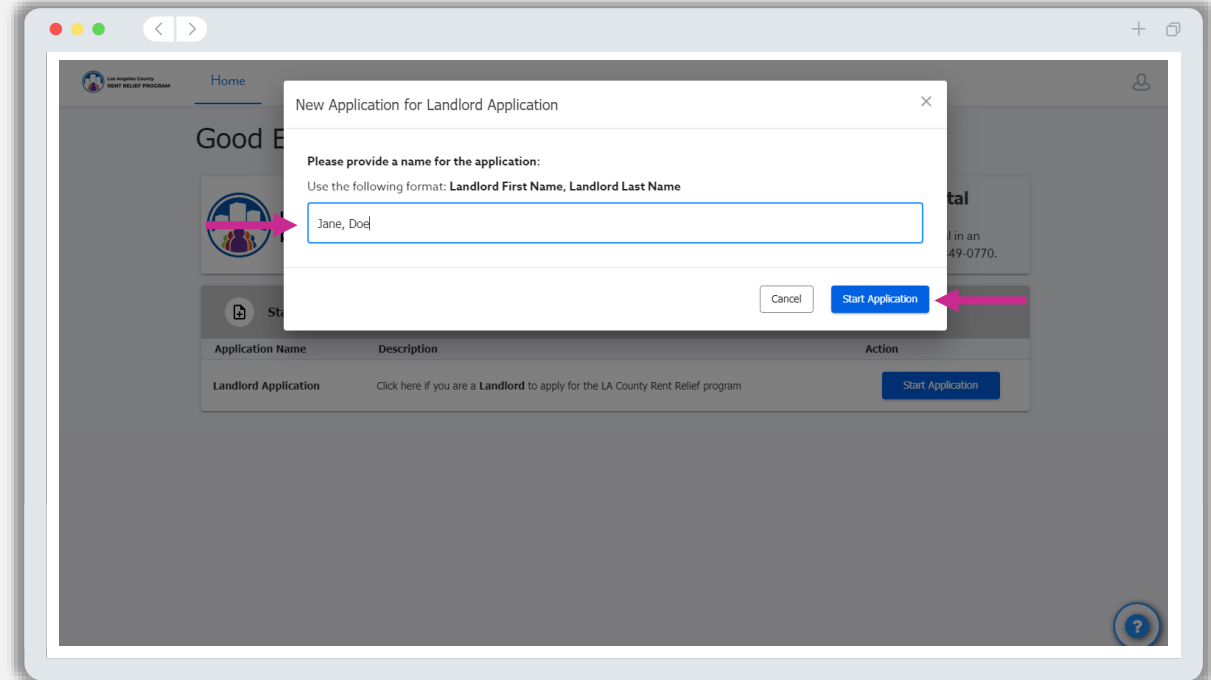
Los Angeles County RENT RELIEF PROGRAM

Home

Good E

New Application for Landlord Application

×

Please provide a name for the application:

Use the following format: **Landlord First Name, Landlord Last Name**

Jane, Doe

Cancel

Start Application

tal

l in an

49-0770.

Sta

| Application Name | Description | Action |
|---|---|---|
| Landlord Application | Click here if you are a Landlord to apply for the LA County Rent Relief program | Start Application |

?